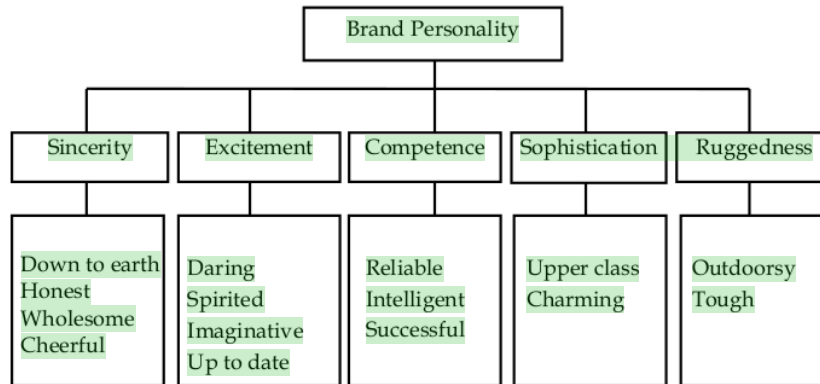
Brand Personality

Sincerity

Down to earth
Honest
Wholesome
Cheerful

Excitement

Daring
Spirited
Imaginative
Up to date

Competence

Reliable
Intelligent
Successful

Sophistication

Upper class
Charming

Ruggedness

Outdoorsy
Tough